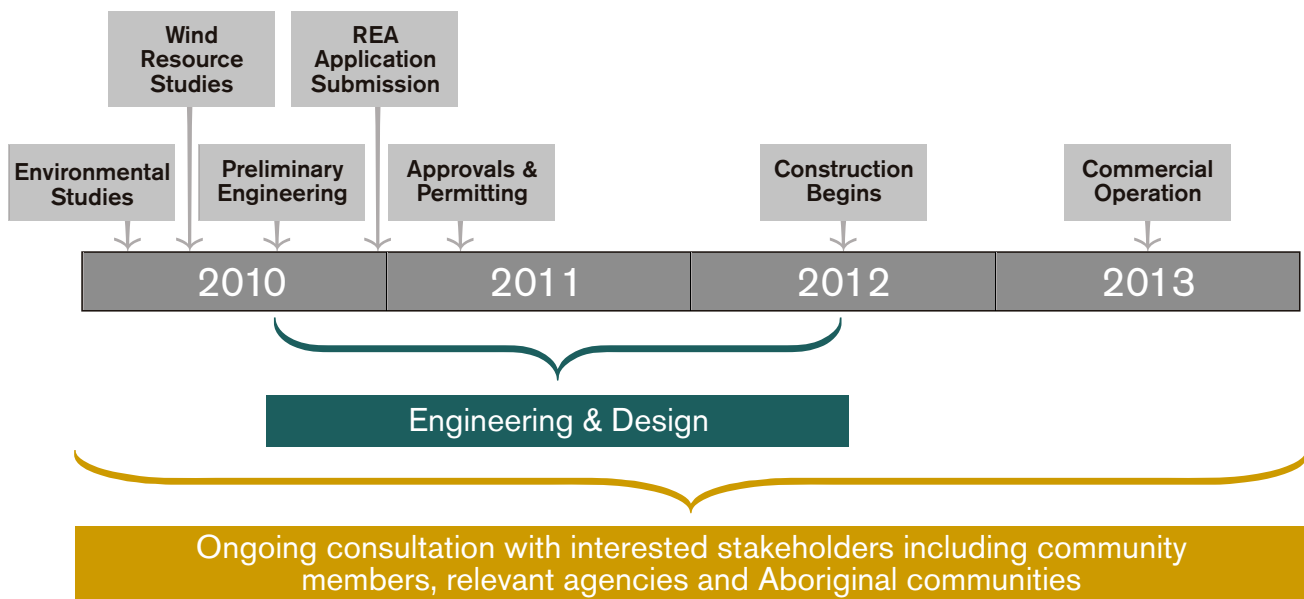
Wind Resource Studies

REA Application Submission

Environmental Studies

Preliminary Engineering

Approvals & Permitting

Construction Begins

Commercial Operation

| 2010 | 2011 | 2012 | 2013 |
|---|---|---|---|

Engineering & Design

Ongoing consultation with interested stakeholders including community members, relevant agencies and Aboriginal communities